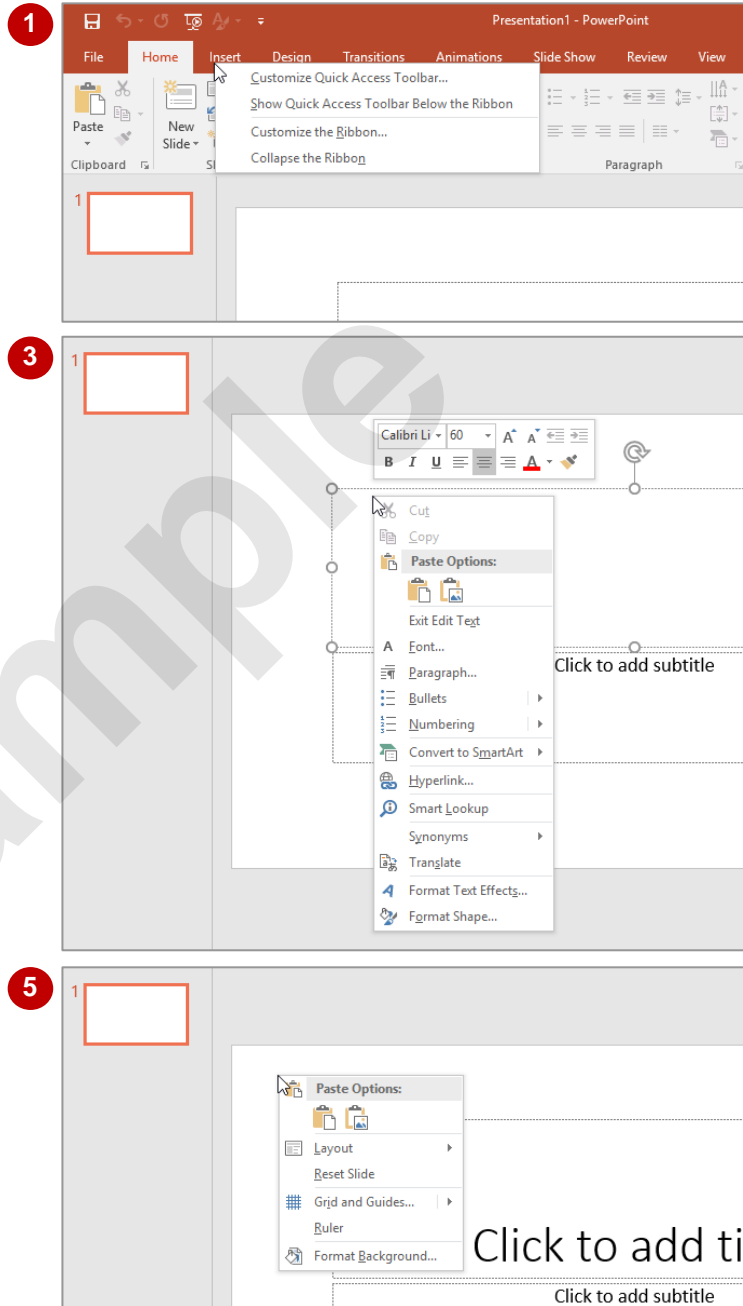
1

Presentation1 - PowerPoint

File Home Insert Design Transitions Animations Slide Show Review View

Customize Quick Access Toolbar...
Show Quick Access Toolbar Below the Ribbon
Customize the Ribbon...
Collapse the Ribbon

Paste
Clipboard
New Slide
Sl
Paragraph

1

3

1

Calibri Li 60

B I U A

Cut
Copy
Paste Options:
Exit Edit Text
Font...
Paragraph...
Bullets
Numbering
Convert to SmartArt
Hyperlink...
Smart Lookup
Synonyms
Translate
Format Text Effects...
Format Shape...

Click to add subtitle

5

1

Paste Options:
Layout
Reset Slide
Grid and Guides...
Ruler
Format Background...

Click to add ti

Click to add subtitle

Sample